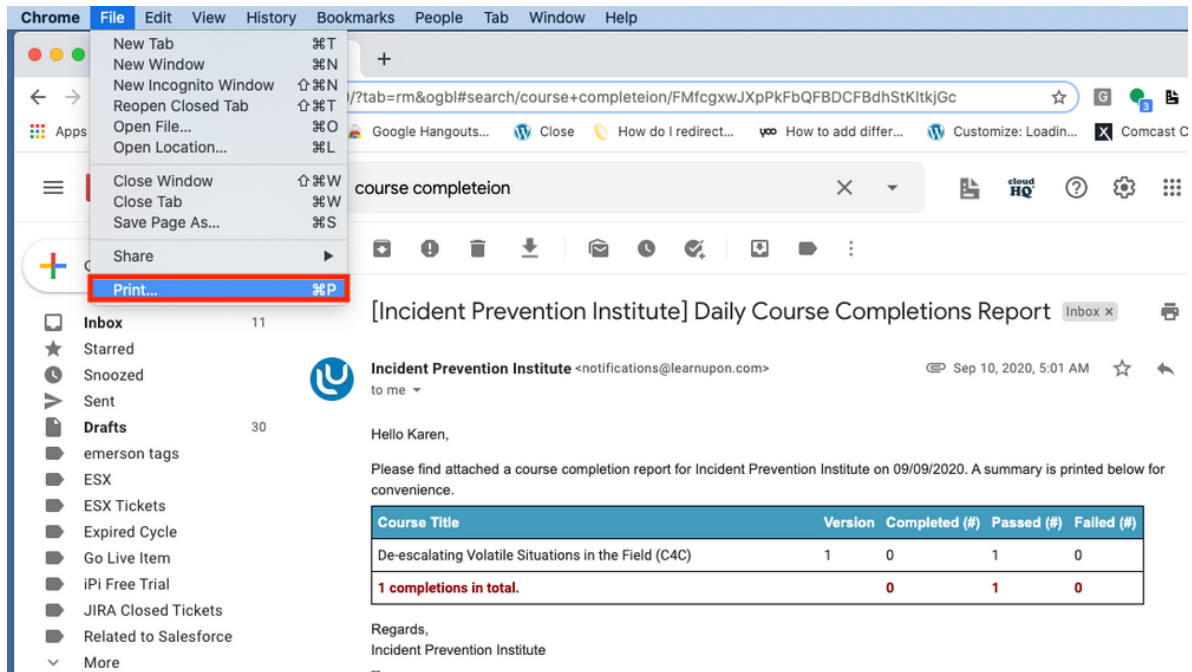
Chrome File Edit View History Bookmarks People Tab Window Help

New Tab ⌘T
New Window ⌘N
New Incognito Window ⇧⌘N
Reopen Closed Tab ⇧⌘T
Open File... ⌘O
Open Location... ⌘L
Close Window ⇧⌘W
Close Tab ⌘W
Save Page As... ⌘S
Share
Print... ⌘P

+

/?tab=rm&ogbl#search/course+completeion/FMfcgxwJXpPkFbQFBDCFBdhStKltkjGc

Apps Google Hangouts... Close How do I redirect... How to add differ... Customize: Loadin... Comcast C

course completeion

cloud HQ

[Incident Prevention Institute] Daily Course Completions Report Inbox ×

Inbox 11
Starred
Snoozed
Sent
Drafts 30
emerson tags
ESX
ESX Tickets
Expired Cycle
Go Live Item
iPi Free Trial
JIRA Closed Tickets
Related to Salesforce
More

Incident Prevention Institute <notifications@learnupon.com> Sep 10, 2020, 5:01 AM
to me

Hello Karen,

Please find attached a course completion report for Incident Prevention Institute on 09/09/2020. A summary is printed below for convenience.

| Course Title | Version | Completed (#) | Passed (#) | Failed (#) |
|---|---|---|---|---|
| De-escalating Volatile Situations in the Field (C4C) | 1 | 0 | 1 | 0 |
| 1 completions in total. | | 0 | 1 | 0 |

Regards,
Incident Prevention Institute